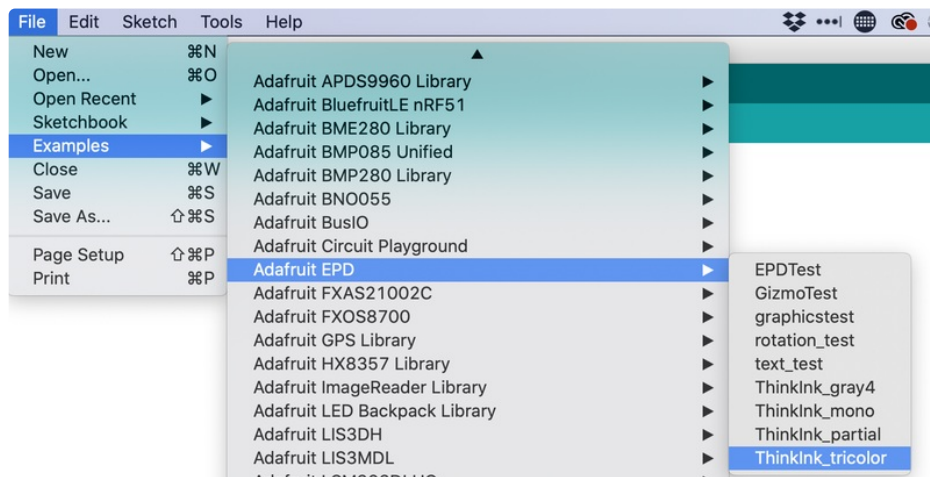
File Edit Sketch Tools Help

New ⌘N
Open... ⌘O
Open Recent ▶
Sketchbook ▶
Examples ▶
Close ⌘W
Save ⌘S
Save As... ⇧⌘S
Page Setup ⇧⌘P
Print ⌘P

▲
Adafruit APDS9960 Library ▶
Adafruit BluefruitLE nRF51 ▶
Adafruit BME280 Library ▶
Adafruit BMP085 Unified ▶
Adafruit BMP280 Library ▶
Adafruit BNO055 ▶
Adafruit BusIO ▶
Adafruit Circuit Playground ▶
Adafruit EPD ▶
Adafruit FXAS21002C ▶
Adafruit FXOS8700 ▶
Adafruit GPS Library ▶
Adafruit HX8357 Library ▶
Adafruit ImageReader Library ▶
Adafruit LED Backpack Library ▶
Adafruit LIS3DH ▶
Adafruit LIS3MDL ▶
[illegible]

EPDTest
GizmoTest
graphicstest
rotation_test
text_test
ThinkInk_gray4
ThinkInk_mono
ThinkInk_partial
ThinkInk_tricolor